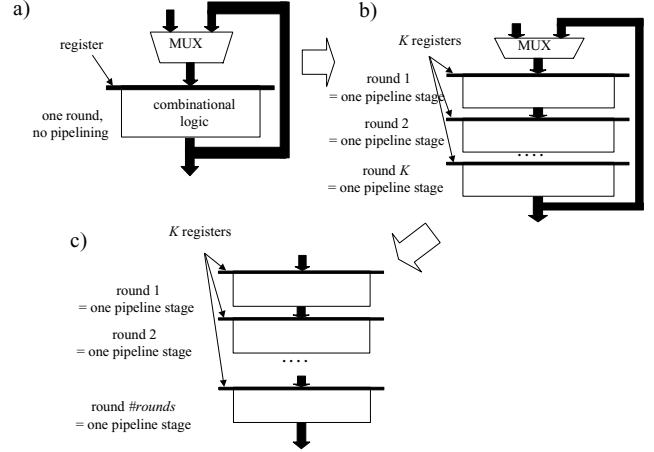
a)

register

MUX

one round, no pipelining

combinational logic

b)

$K$ registers

MUX

round 1 = one pipeline stage

round 2 = one pipeline stage

. . . .

round $K$ = one pipeline stage

c)

$K$ registers

round 1 = one pipeline stage

round 2 = one pipeline stage

. . . .

round #*rounds* = one pipeline stage